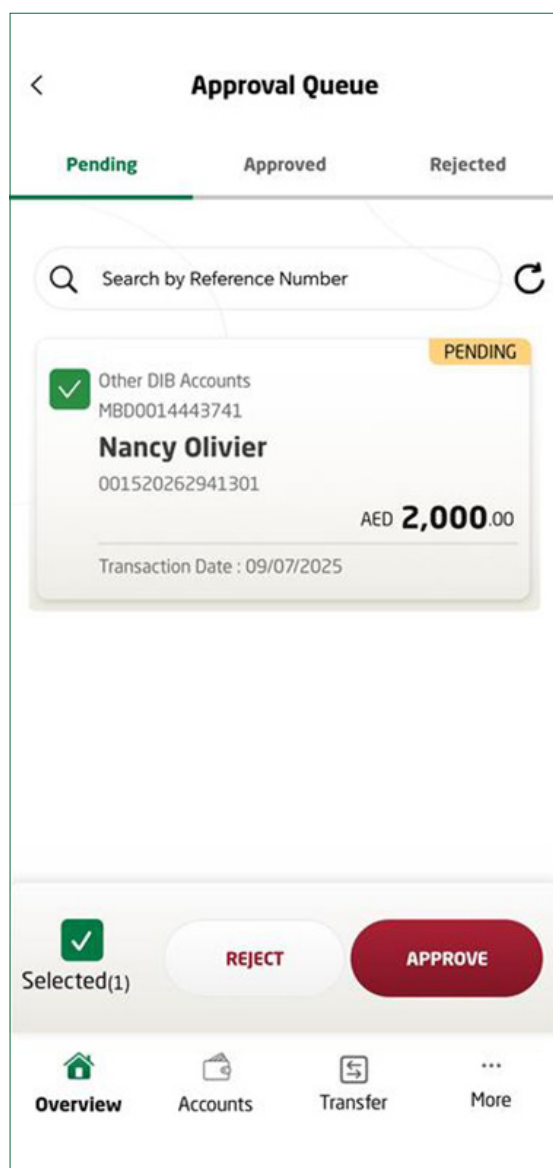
<

Approval Queue

Pending Approved Rejected

Search by Reference Number

PENDING

Other DIB Accounts
MBD0014443741

Nancy Olivier

001520262941301

AED 2,000.00

Transaction Date : 09/07/2025

Selected(1)

REJECT

APPROVE

Overview Accounts Transfer More